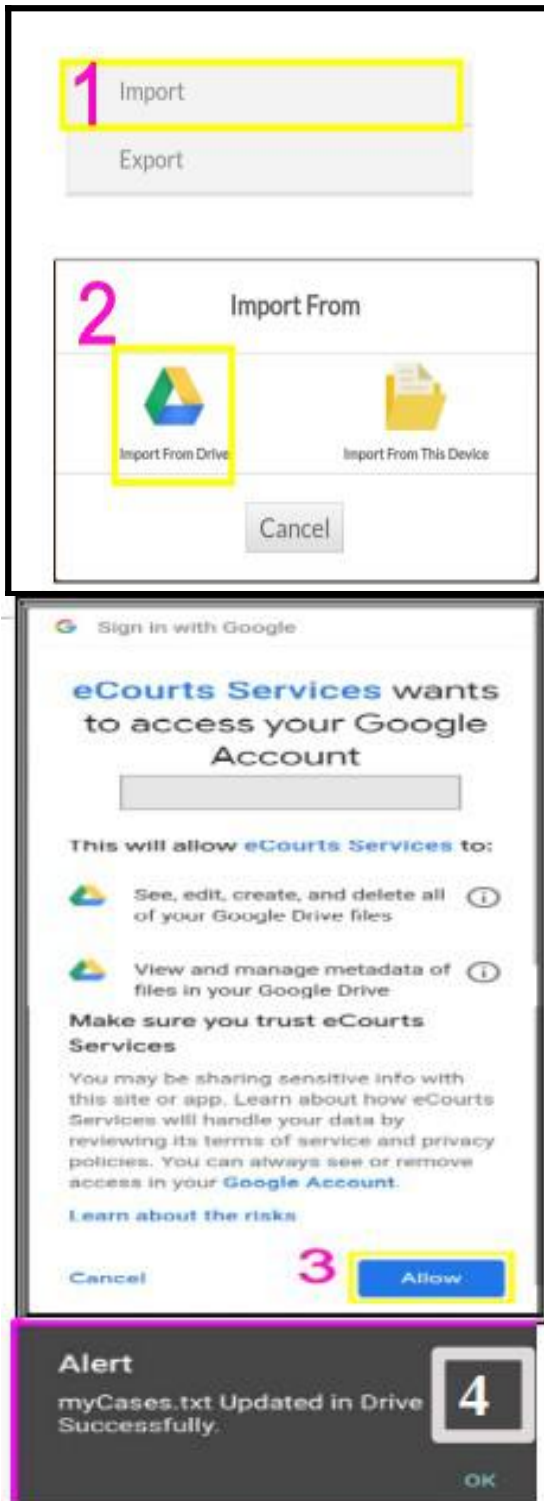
1 Import

Export

2 Import From

Import From Drive

Import From This Device

Cancel

G Sign in with Google

eCourts Services wants to access your Google Account

This will allow eCourts Services to:

See, edit, create, and delete all of your Google Drive files

View and manage metadata of files in your Google Drive

Make sure you trust eCourts Services

You may be sharing sensitive info with this site or app. Learn about how eCourts Services will handle your data by reviewing its terms of service and privacy policies. You can always see or remove access in your Google Account.

Learn about the risks

Cancel

3 Allow

Alert

myCases.txt Updated in Drive Successfully.

4

OK